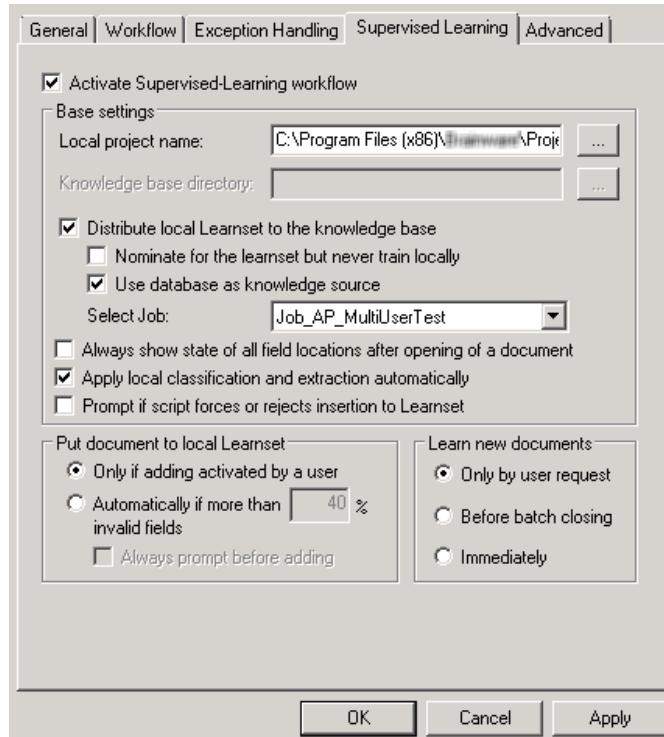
General | Workflow | Exception Handling | Supervised Learning | Advanced

Activate Supervised-Learning workflow

Base settings

Local project name: C:\Program Files (x86)\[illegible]\Proje ...

Knowledge base directory: ...

Distribute local Learnset to the knowledge base

Nominate for the learnset but never train locally

Use database as knowledge source

Select Job: Job_AP_MultiUserTest

Always show state of all field locations after opening of a document

Apply local classification and extraction automatically

Prompt if script forces or rejects insertion to Learnset

Put document to local Learnset

Only if adding activated by a user

Automatically if more than 40 % invalid fields

Always prompt before adding

Learn new documents

Only by user request

Before batch closing

Immediately

OK Cancel Apply